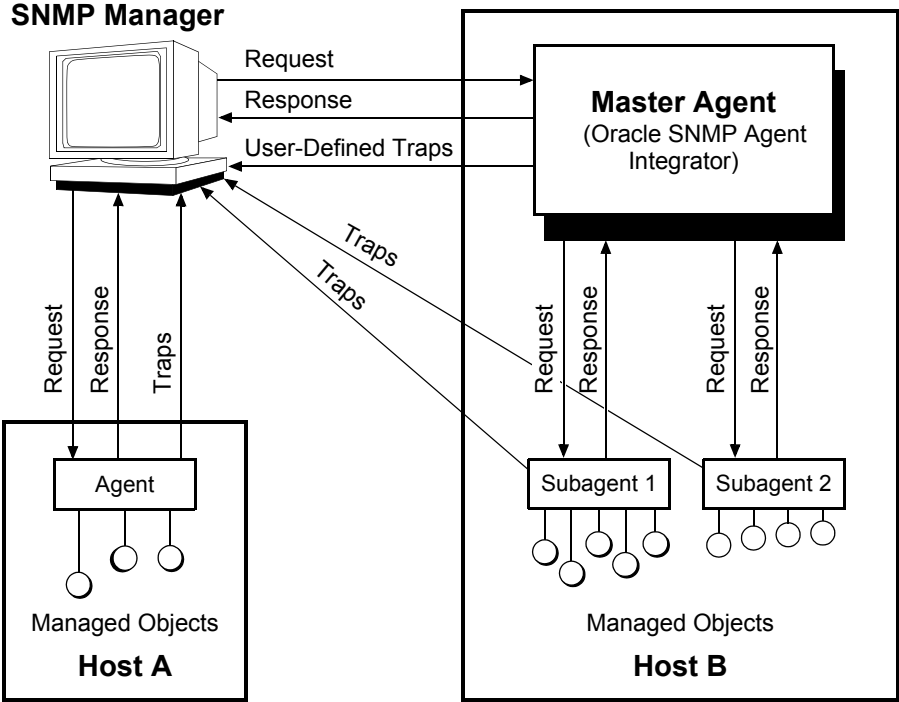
SNMP Manager

Request

Response

User-Defined Traps

Master Agent
(Oracle SNMP Agent Integrator)

Traps

Traps

Request

Response

Traps

Request

Response

Request

Response

Agent

Subagent 1

Subagent 2

Managed Objects

Host A

Managed Objects

Host B